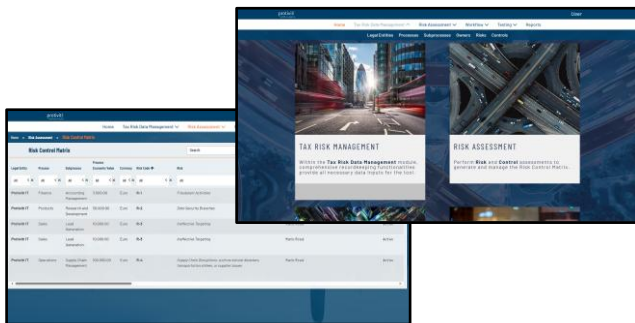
protivit

Home Tax Risk Data Management Risk Assessment Workflow Testing Reports

Legal Entities Processes Subprocesses Owners Risks Controls

User

TAX RISK MANAGEMENT

Within the Tax Risk Data Management module, comprehensive recordkeeping functionalities provide all necessary data inputs for the tool.

RISK ASSESSMENT

Perform Risk and Control assessments to generate and manage the Risk Control Matrix.

protivit

Home Tax Risk Data Management Risk Assessment

Home > Risk Assessment > Risk Control Matrix

Risk Control Matrix

Search

| Legal Entity | Process | Subprocess | Process Economic Value | Currency | Risk Code | Risk | | |
|---|---|---|---|---|---|---|---|---|
| Protiviti IT | Finance | Accounting Management | 2,000.00 | Euro | R-1 | Fraudulent Activities | | |
| Protiviti IT | Products | Research and Development | 50,000.00 | Euro | R-2 | Data Security Breaches | | |
| Protiviti IT | Sales | Lead Generation | 50,000.00 | Euro | R-3 | Ineffective Targeting | | |
| Protiviti IT | Sales | Lead Generation | 50,000.00 | Euro | R-3 | Ineffective Targeting | Paolo Rossi | Active |
| Protiviti IT | Operations | Supply Chain Management | 100,000.00 | Euro | R-4 | Supply Chain Disruptions, and the entire business caused by the delays, or supplier issues | Paolo Rossi | Active |